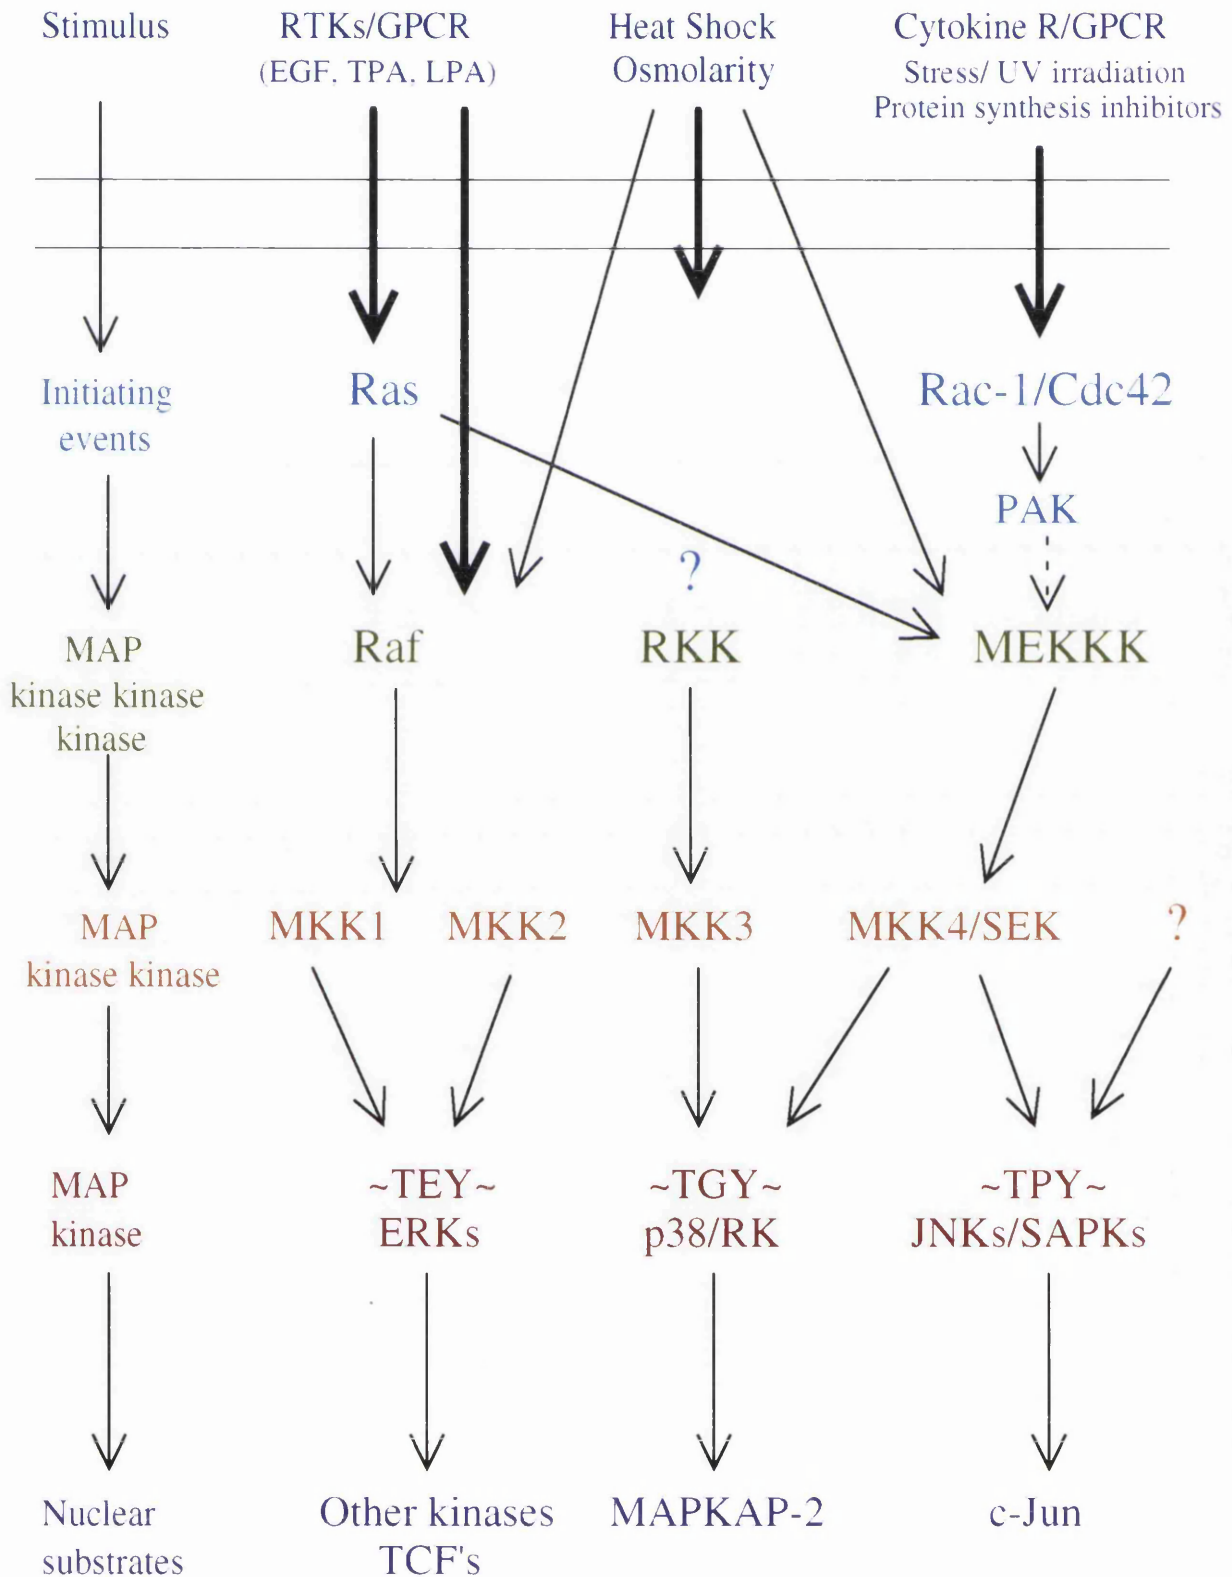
Stimulus

RTKs/GPCR
(EGF, TPA, LPA)

Heat Shock
Osmolarity

Cytokine R/GPCR
Stress/ UV irradiation
Protein synthesis inhibitors

Initiating events

Ras

Rac-1/Cdc42

PAK

?

MAP kinase kinase kinase

Raf

RKK

MEKKK

MAP kinase kinase

MKK1

MKK2

MKK3

MKK4/SEK

?

MAP kinase

~TEY~
ERKs

~TGY~
p38/RK

~TPY~
JNKs/SAPKs

Nuclear substrates

Other kinases
TCF's

MAPKAP-2

c-Jun